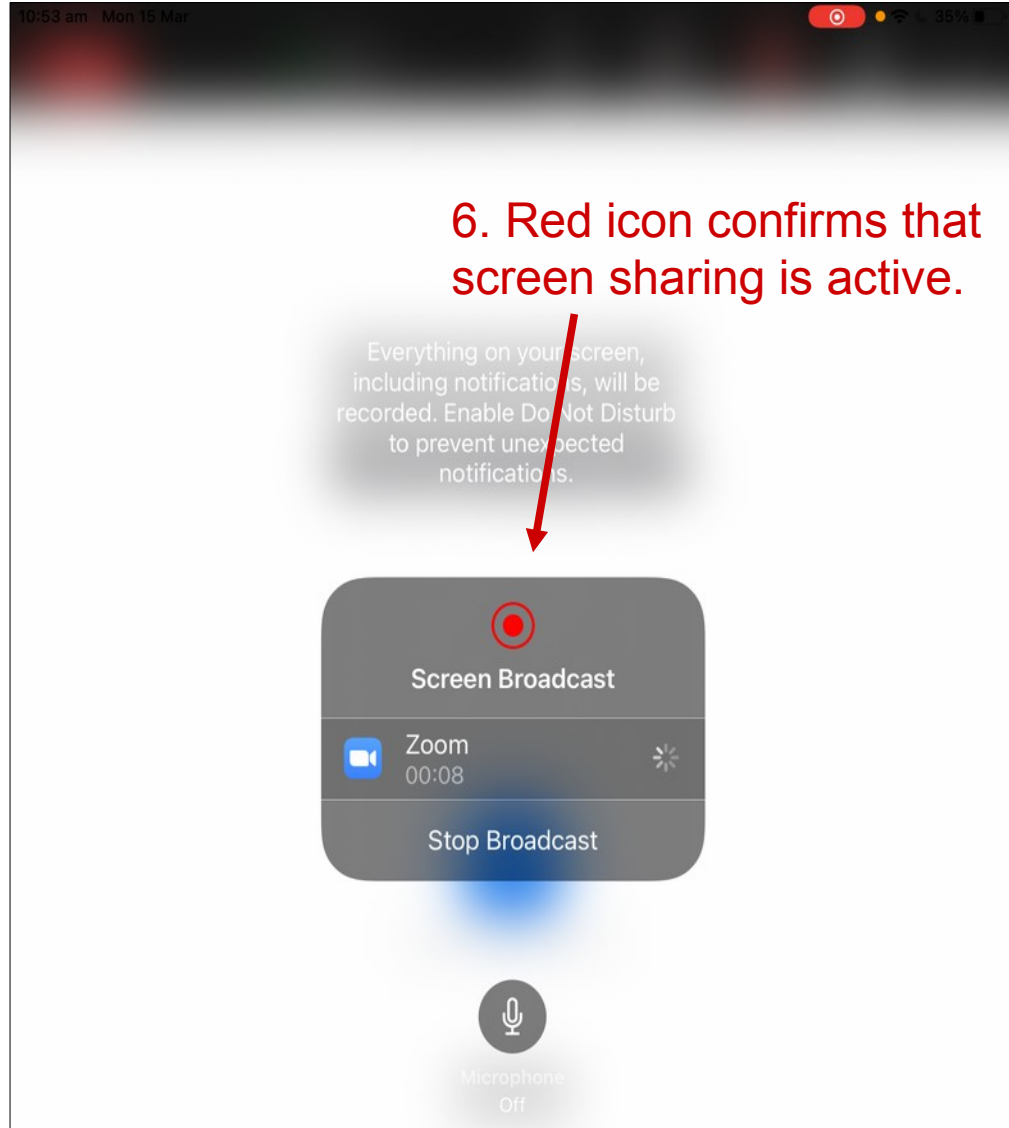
10:53 am Mon 15 Mar

35%

6. Red icon confirms that screen sharing is active.

Everything on your screen, including notifications, will be recorded. Enable Do Not Disturb to prevent unexpected notifications.

Screen Broadcast

Zoom
00:08

Stop Broadcast

Microphone
Off